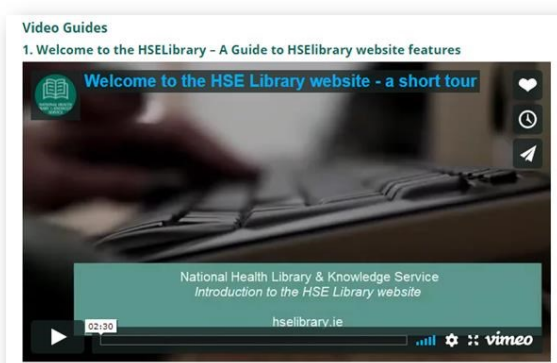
Video Guides

1. Welcome to the HSELibrary – A Guide to HSElibrary website features

Welcome to the HSE Library website - a short tour

National Health Library & Knowledge Service
Introduction to the HSE Library website

hselibrary.ie

02:30

vimeo